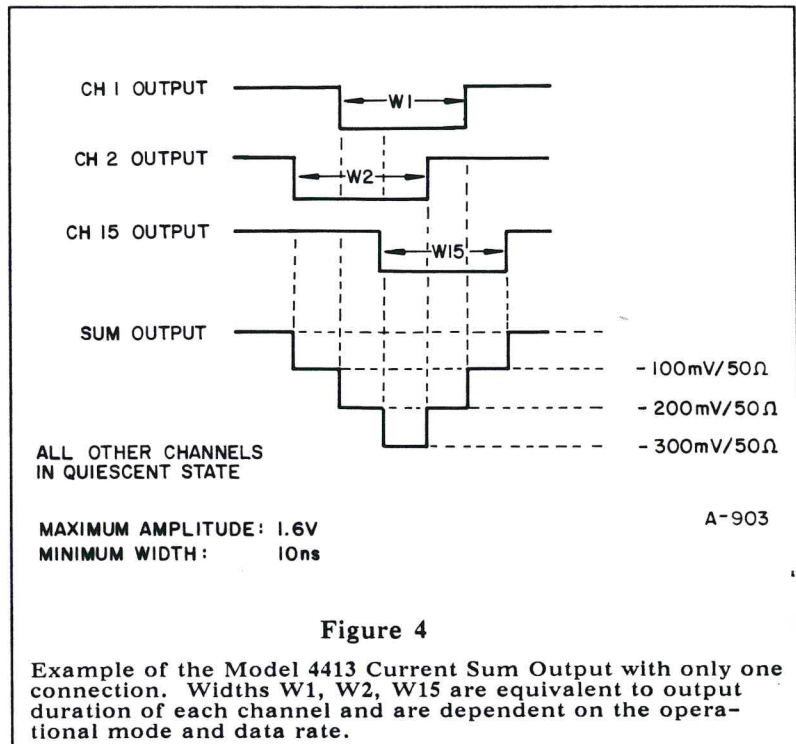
CH 1 OUTPUT

W1

CH 2 OUTPUT

W2

CH 15 OUTPUT

W15

SUM OUTPUT

- 100mV/50Ω

- 200mV/50Ω

- 300mV/50Ω

ALL OTHER CHANNELS IN QUIESCENT STATE

MAXIMUM AMPLITUDE: 1.6V
MINIMUM WIDTH: 10ns

A-903

Figure 4

Example of the Model 4413 Current Sum Output with only one connection. Widths W1, W2, W15 are equivalent to output duration of each channel and are dependent on the operational mode and data rate.